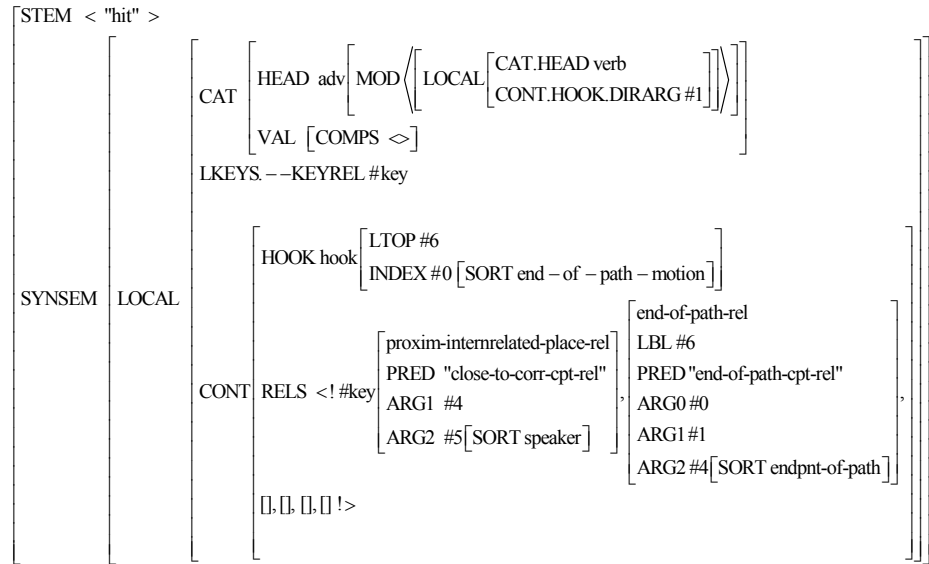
STEM < "hit" >

SYNSEM LOCAL CAT HEAD adv MOD ⟨[LOCAL [CAT.HEAD verb
CONT.HOOK.DIRARG #1]]⟩
VAL [COMPS <>]

LKEYS.−−KEYREL #key

CONT HOOK hook [LTOP #6
INDEX #0 [SORT end − of − path − motion]]

RELS <! #key [proxim-internrelated-place-rel
PRED "close-to-corr-cpt-rel"
ARG1 #4
ARG2 #5 [SORT speaker]], [end-of-path-rel
LBL #6
PRED "end-of-path-cpt-rel"
ARG0 #0
ARG1 #1
ARG2 #4 [SORT endpnt-of-path]],

[], [], [], [] !>